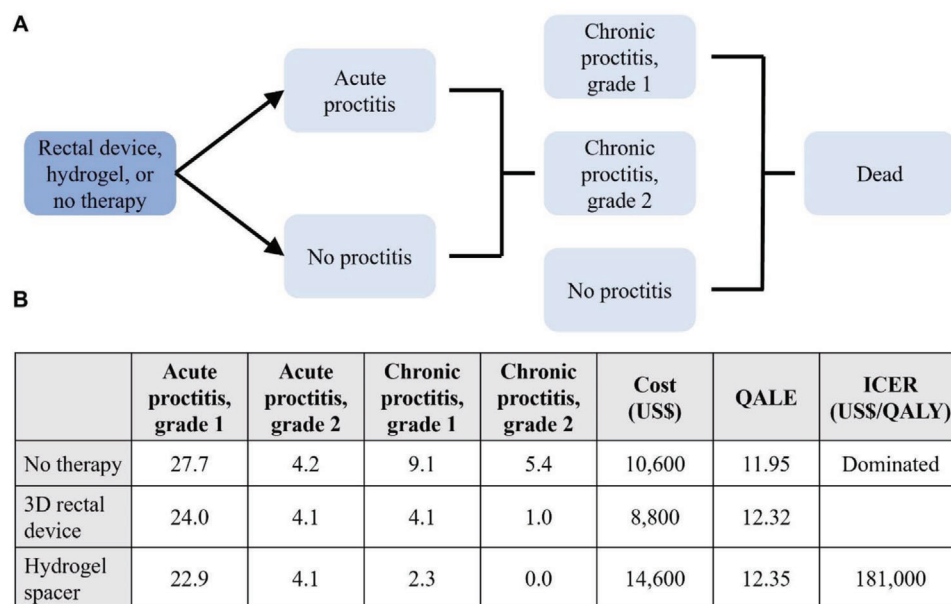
A

Rectal device, hydrogel, or no therapy

Acute proctitis

No proctitis

Chronic proctitis, grade 1

Chronic proctitis, grade 2

No proctitis

Dead

B

| | Acute proctitis, grade 1 | Acute proctitis, grade 2 | Chronic proctitis, grade 1 | Chronic proctitis, grade 2 | Cost (US$) | QALE | ICER (US$/QALY) |
|---|---|---|---|---|---|---|---|
| No therapy | 27.7 | 4.2 | 9.1 | 5.4 | 10,600 | 11.95 | Dominated |
| 3D rectal device | 24.0 | 4.1 | 4.1 | 1.0 | 8,800 | 12.32 | |
| Hydrogel spacer | 22.9 | 4.1 | 2.3 | 0.0 | 14,600 | 12.35 | 181,000 |